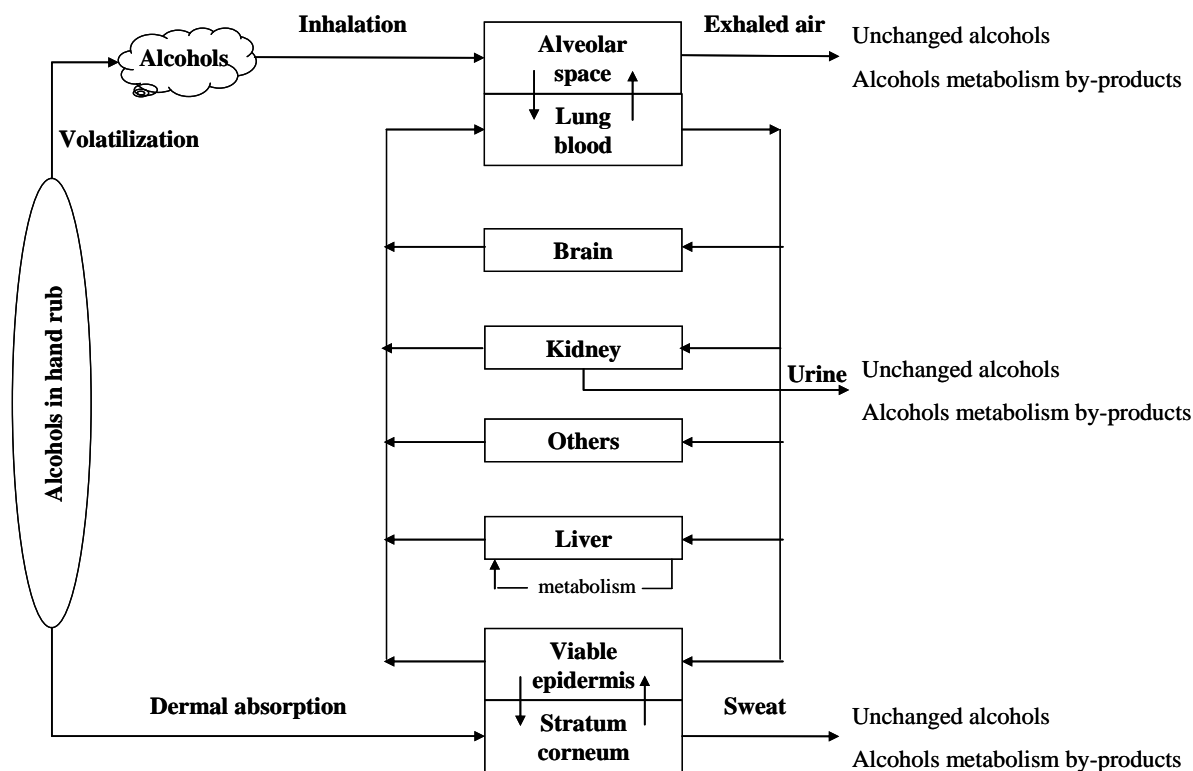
Alcohols

Inhalation

Alveolar space

Exhaled air

Unchanged alcohols

Alcohols metabolism by-products

Volatilization

Lung blood

Brain

Alcohols in hand rub

Kidney

Urine

Unchanged alcohols

Alcohols metabolism by-products

Others

Liver

metabolism

Viable epidermis

Dermal absorption

Stratum corneum

Sweat

Unchanged alcohols

Alcohols metabolism by-products